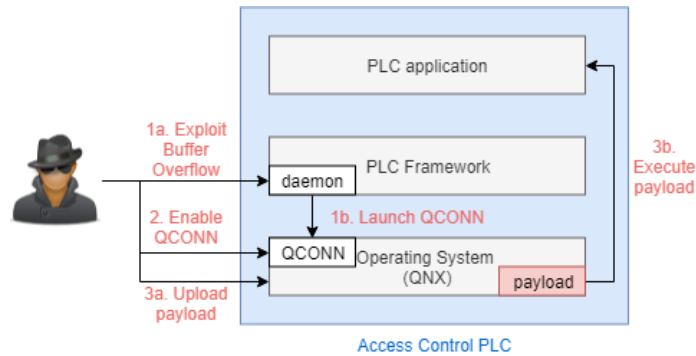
PLC application

1a. Exploit Buffer Overflow

PLC Framework

daemon

3b. Execute payload

1b. Launch QCONN

2. Enable QCONN

QCONN

Operating System (QNX)

payload

3a. Upload payload

Access Control PLC